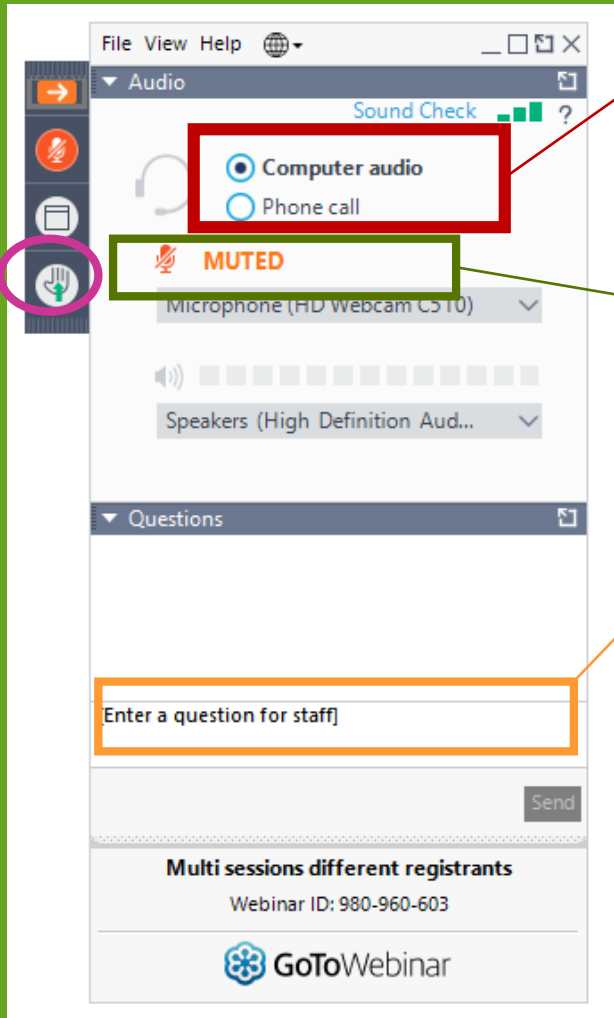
File View Help

Audio

Sound Check ?

Computer audio

Phone call

MUTED

Microphone (HD Webcam C510)

Speakers (High Definition Aud...

Questions

[Enter a question for staff]

Send

Multi sessions different registrants

Webinar ID: 980-960-603

GoToWebinar